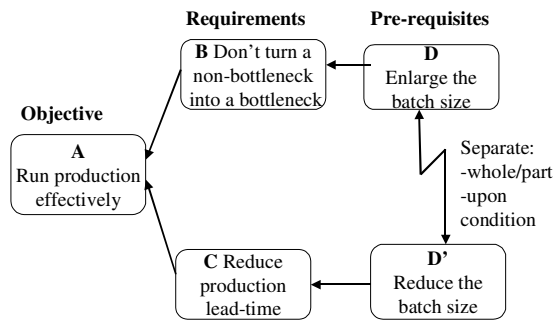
Requirements

Pre-requisites

Objective

A
Run production effectively

B Don’t turn a non-bottleneck into a bottleneck

D
Enlarge the batch size

Separate:
-whole/part
-upon condition

C Reduce production lead-time

D’
Reduce the batch size